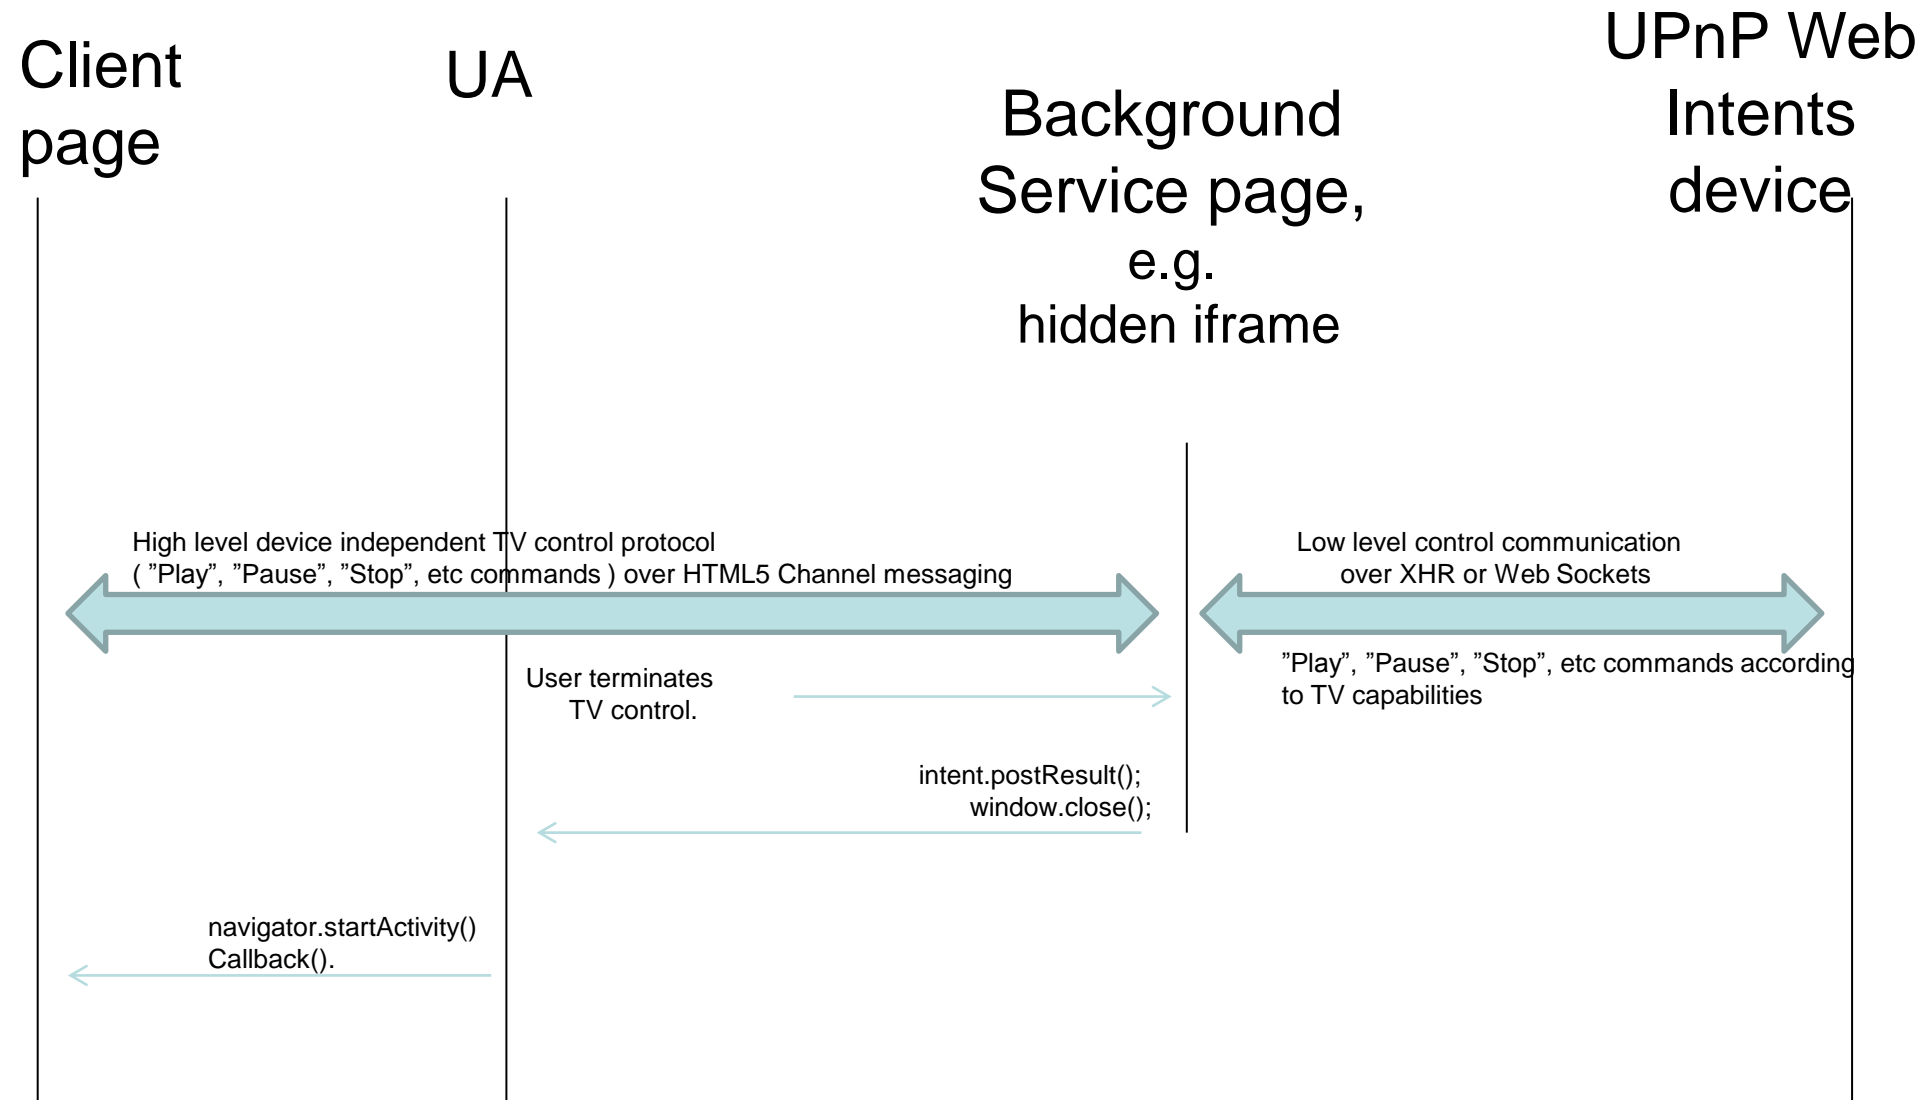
Client page

UA

Background Service page, e.g. hidden iframe

UPnP Web Intents device

High level device independent TV control protocol ( ”Play”, ”Pause”, ”Stop”, etc commands ) over HTML5 Channel messaging

Low level control communication over XHR or Web Sockets

”Play”, ”Pause”, ”Stop”, etc commands according to TV capabilities

User terminates TV control.

intent.postResult(); window.close();

navigator.startActivity() Callback().